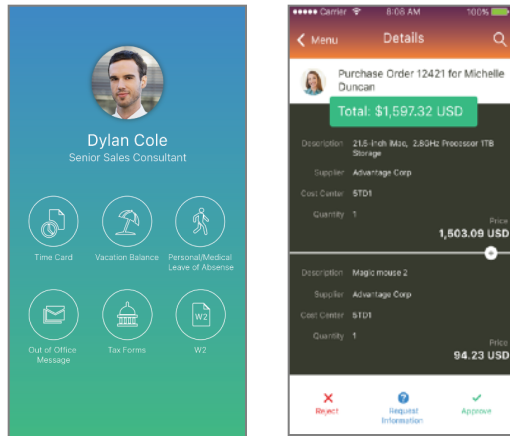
Dylan Cole
Senior Sales Consultant

Time Card
Vacation Balance
Personal/Medical Leave of Absense
Out of Office Message
Tax Forms
W2

W2

••••• Carrier 8:08 AM 100%
Menu
Details

Purchase Order 12421 for Michelle Duncan

Total: $1,597.32 USD

Description 21.5-Inch iMac, 2.8GHz Processor 1TB Storage
Supplier Advantage Corp
Cost Center 5TD1
Quantity 1
Price
1,503.09 USD

Description Magic mouse 2
Supplier Advantage Corp
Cost Center 5TD1
Quantity 1
Price
94.23 USD

Reject
Request Information
Approve